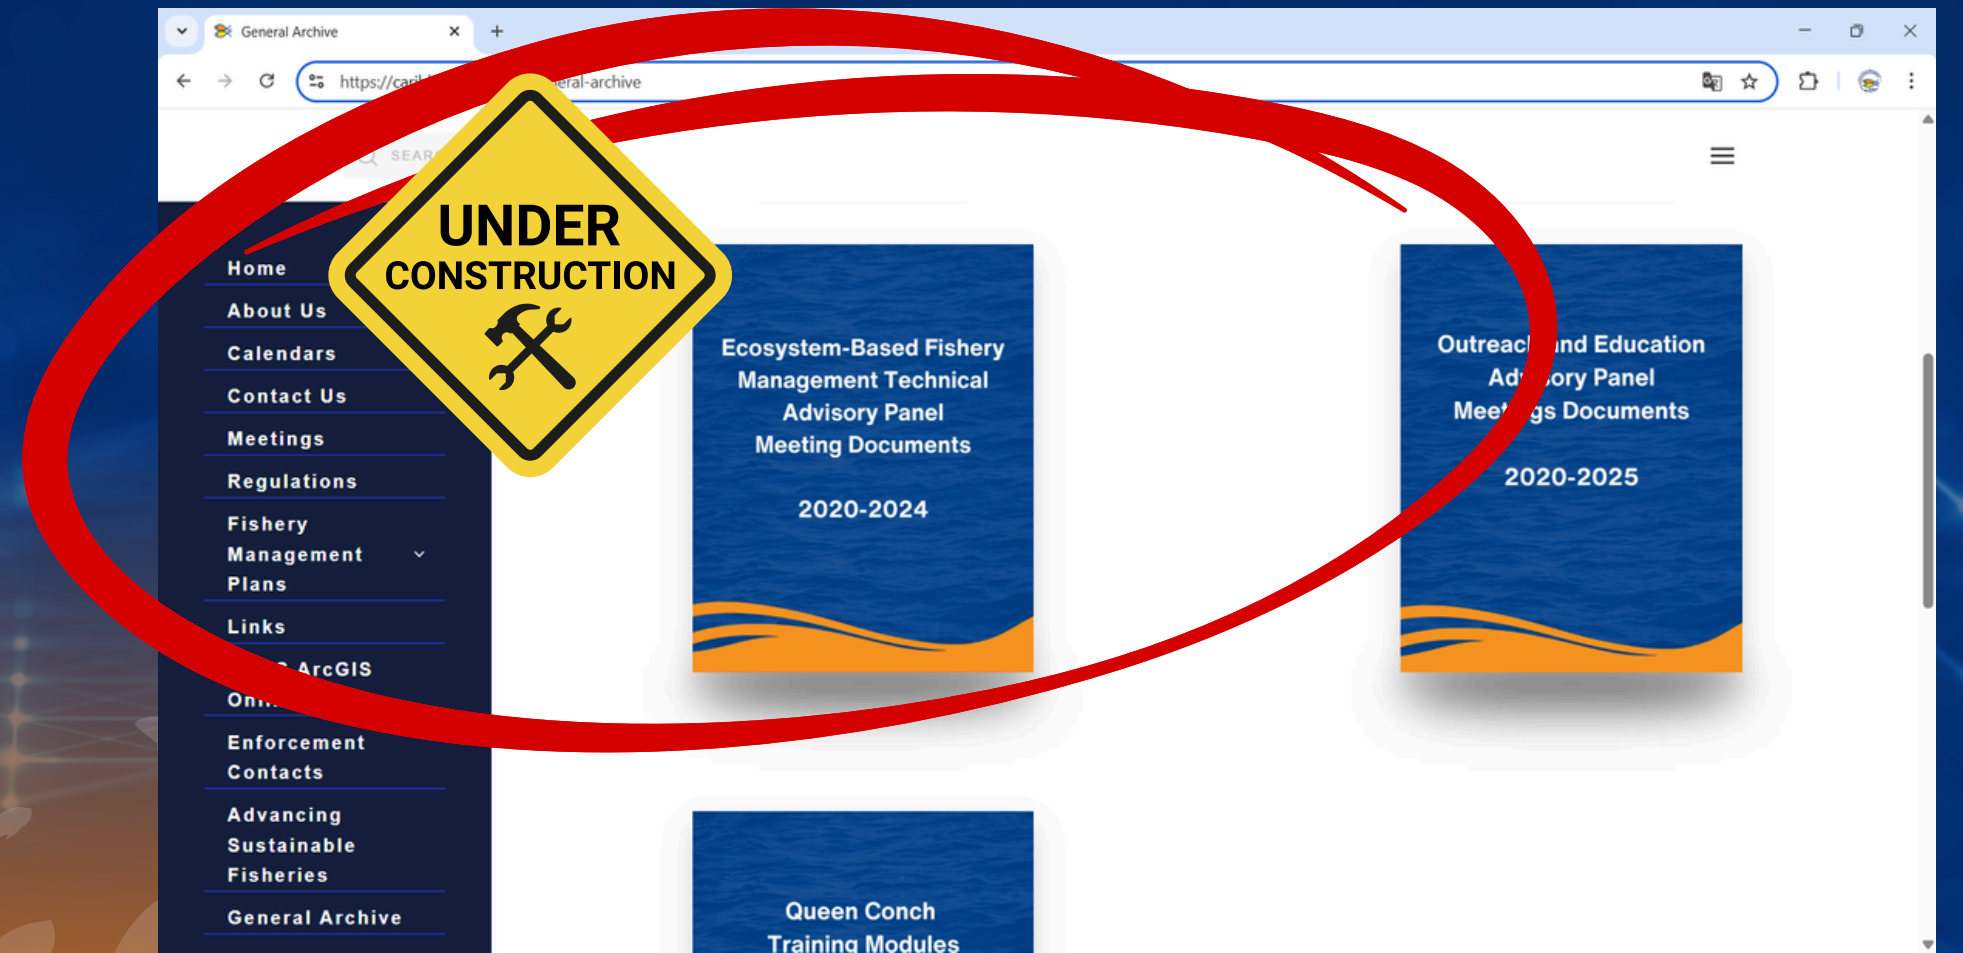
General Archive

https://car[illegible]eral-archive

SEAR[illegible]

UNDER CONSTRUCTION

Home

About Us

Calendars

Contact Us

Meetings

Regulations

Fishery Management Plans

Links

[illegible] ArcGIS On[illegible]

Enforcement Contacts

Advancing Sustainable Fisheries

General Archive

Ecosystem-Based Fishery Management Technical Advisory Panel Meeting Documents

2020-2024

Outreac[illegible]nd Education Ad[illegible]ory Panel Mee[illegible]gs Documents

2020-2025

Queen Conch Training Modules